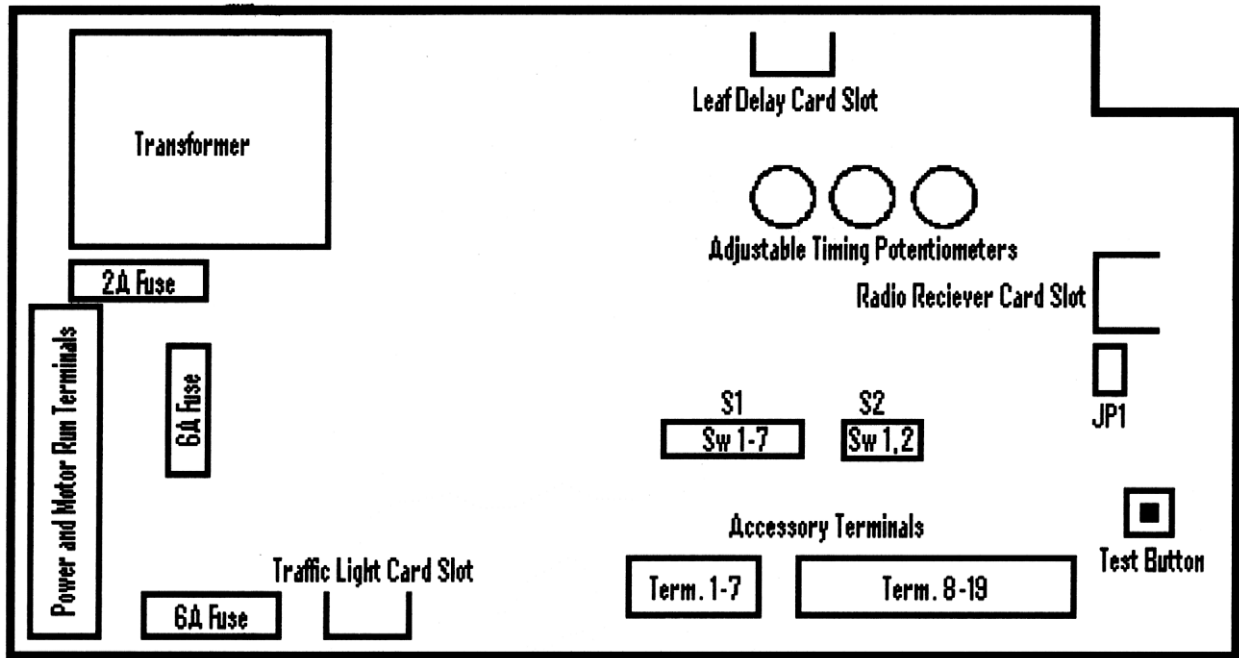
Transformer

Leaf Delay Card Slot

Adjustable Timing Potentiometers

2A Fuse

Radio Reciever Card Slot

Power and Motor Run Terminals

6A Fuse

JP1

S1

S2

Sw 1-7

Sw 1,2

Accessory Terminals

Test Button

Traffic Light Card Slot

Term. 1-7

Term. 8-19

6A Fuse